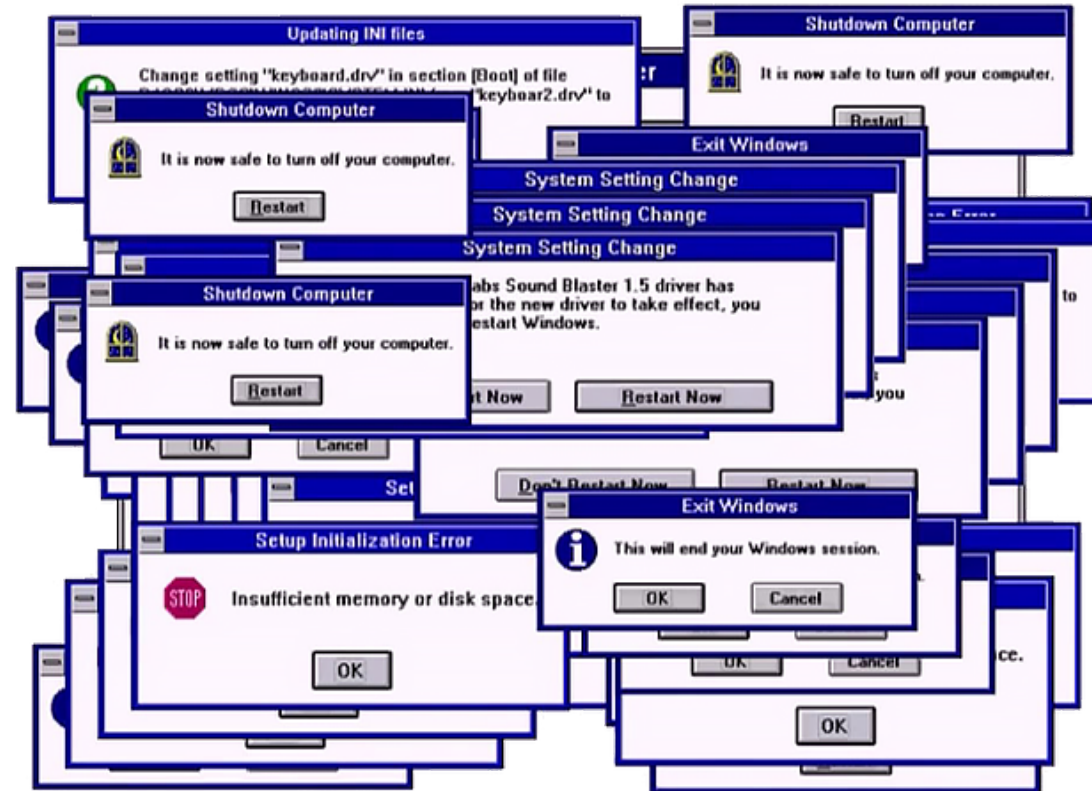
Updating INI files

Change setting "keyboard.drv" in section [Boot] of file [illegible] "keyboar2.drv" to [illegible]

Shutdown Computer

It is now safe to turn off your computer.

Restart

Shutdown Computer

It is now safe to turn off your computer.

Restart

Exit Windows

System Setting Change

System Setting Change

System Setting Change

abs Sound Blaster 1.5 driver has or the new driver to take effect, you estart Windows.

t Now

Restart Now

Shutdown Computer

It is now safe to turn off your computer.

Restart

OK

Cancel

to

you

Don't Restart Now

Restart Now

Set

Exit Windows

This will end your Windows session.

OK

Cancel

Setup Initialization Error

STOP

Insufficient memory or disk space.

OK

OK

Cancel

ce.

OK